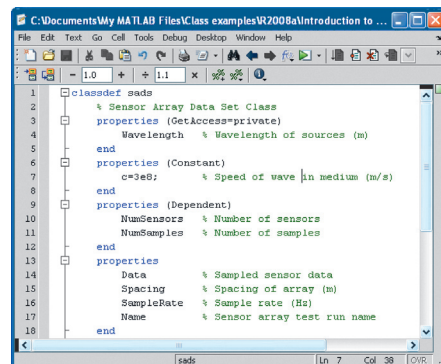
C:\Documents\My MATLAB Files\Class examples\R2008a\Introduction to ...

File Edit Text Go Cell Tools Debug Desktop Window Help

- 1.0 + ÷ 1.1 ×

1 classdef sads
2 % Sensor Array Data Set Class
3 properties (GetAccess=private)
4 Wavelength % Wavelength of sources (m)
5 end
6 properties (Constant)
7 c=3e8; % Speed of wave in medium (m/s)
8 end
9 properties (Dependent)
10 NumSensors % Number of sensors
11 NumSamples % Number of samples
12 end
13 properties
14 Data % Sampled sensor data
15 Spacing % Spacing of array (m)
16 SampleRate % Sample rate (Hz)
17 Name % Sensor array test run name
18 end

sads Ln 7 Col 38 OVR